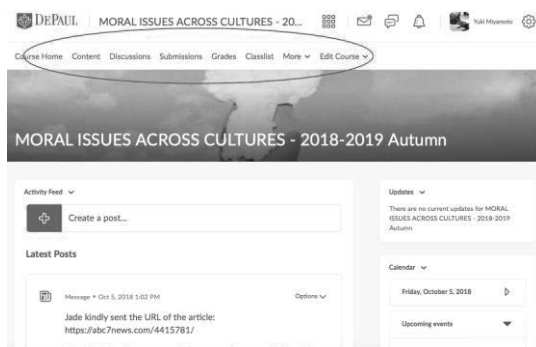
DEPAUL | MORAL ISSUES ACROSS CULTURES - 20...

Yuki Miyamoto

Course Home Content Discussions Submissions Grades Classlist More Edit Course

MORAL ISSUES ACROSS CULTURES - 2018-2019 Autumn

Activity Feed

Create a post...

Latest Posts

Message • Oct 5, 2018 1:02 PM

Options

Jade kindly sent the URL of the article: https://abc7news.com/4415781/

Updates

There are no current updates for MORAL ISSUES ACROSS CULTURES - 2018-2019 Autumn

Calendar

Friday, October 5, 2018

Upcoming events